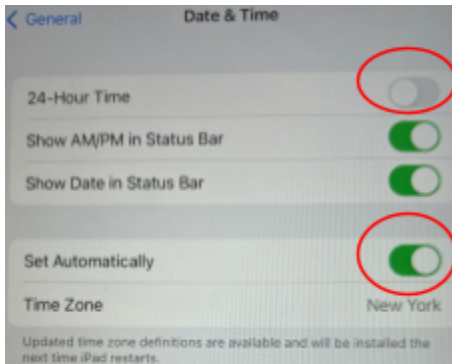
< General

Date & Time

24-Hour Time

Show AM/PM in Status Bar

Show Date in Status Bar

Set Automatically

Time Zone

New York

Updated time zone definitions are available and will be installed the next time iPad restarts.